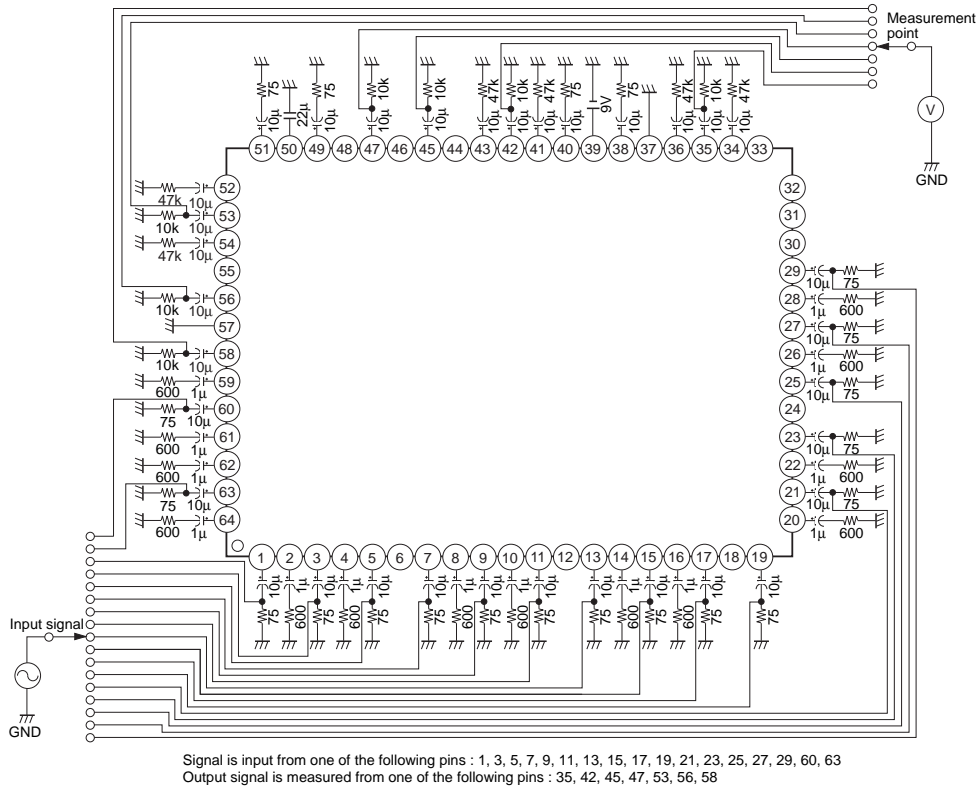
Measurement point

V

GND

75 10μ 22μ 75 10μ 10k 10μ 10k 10μ 47k 10μ 10k 10μ 47k 10μ 75 10μ 9V 75 10μ 47k 10μ 10k 10μ 47k 10μ

51 50 49 48 47 46 45 44 43 42 41 40 39 38 37 36 35 34 33

52 47k 10μ
53 10k 10μ
54 47k 10μ
55
56 10k 10μ
57
58 10k 10μ
59 600 1μ
60 75 10μ
61 600 1μ
62 600 1μ
63 75 10μ
64 600 1μ

32
31
30
29 10μ 75
28 1μ 600
27 10μ 75
26 1μ 600
25 10μ 75
24
23 10μ 75
22 1μ 600
21 10μ 75
20 1μ 600

1 2 3 4 5 6 7 8 9 10 11 12 13 14 15 16 17 18 19

10μ 1μ 10μ 1μ 10μ 10μ 1μ 10μ 1μ 10μ 10μ 1μ 10μ 1μ 10μ 10μ

75 600 75 600 75 75 600 75 600 75 75 600 75 600 75 75

Input signal

GND

Signal is input from one of the following pins : 1, 3, 5, 7, 9, 11, 13, 15, 17, 19, 21, 23, 25, 27, 29, 60, 63
Output signal is measured from one of the following pins : 35, 42, 45, 47, 53, 56, 58